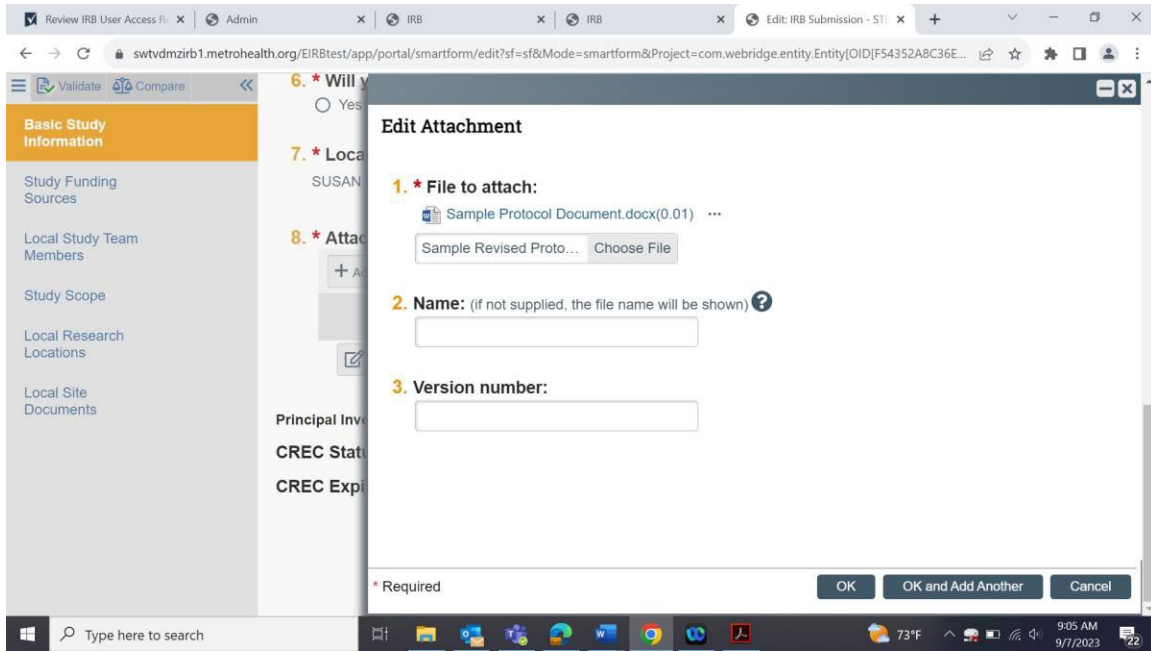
Review IRB User Access R | Admin | IRB | IRB | Edit: IRB Submission - ST | +

swtvdmzirb1.metrohealth.org/EIRBtest/app/portal/smartform/edit?sf=sf&Mode=smartform&Project=com.webridge.entity.Entity[OID[F54352A8C36E...

Validate Compare

Basic Study Information

Study Funding Sources

Local Study Team Members

Study Scope

Local Research Locations

Local Site Documents

6. * Will y
Yes

7. * Loca
SUSAN

8. * Attac
+ A

Principal Inv

CREC Stat

CREC Expi

Edit Attachment

1. * File to attach:
Sample Protocol Document.docx(0.01) ···
Sample Revised Proto... Choose File

2. Name: (if not supplied, the file name will be shown)

3. Version number:

* Required

OK | OK and Add Another | Cancel

Type here to search

73°F

9:05 AM
9/7/2023

22